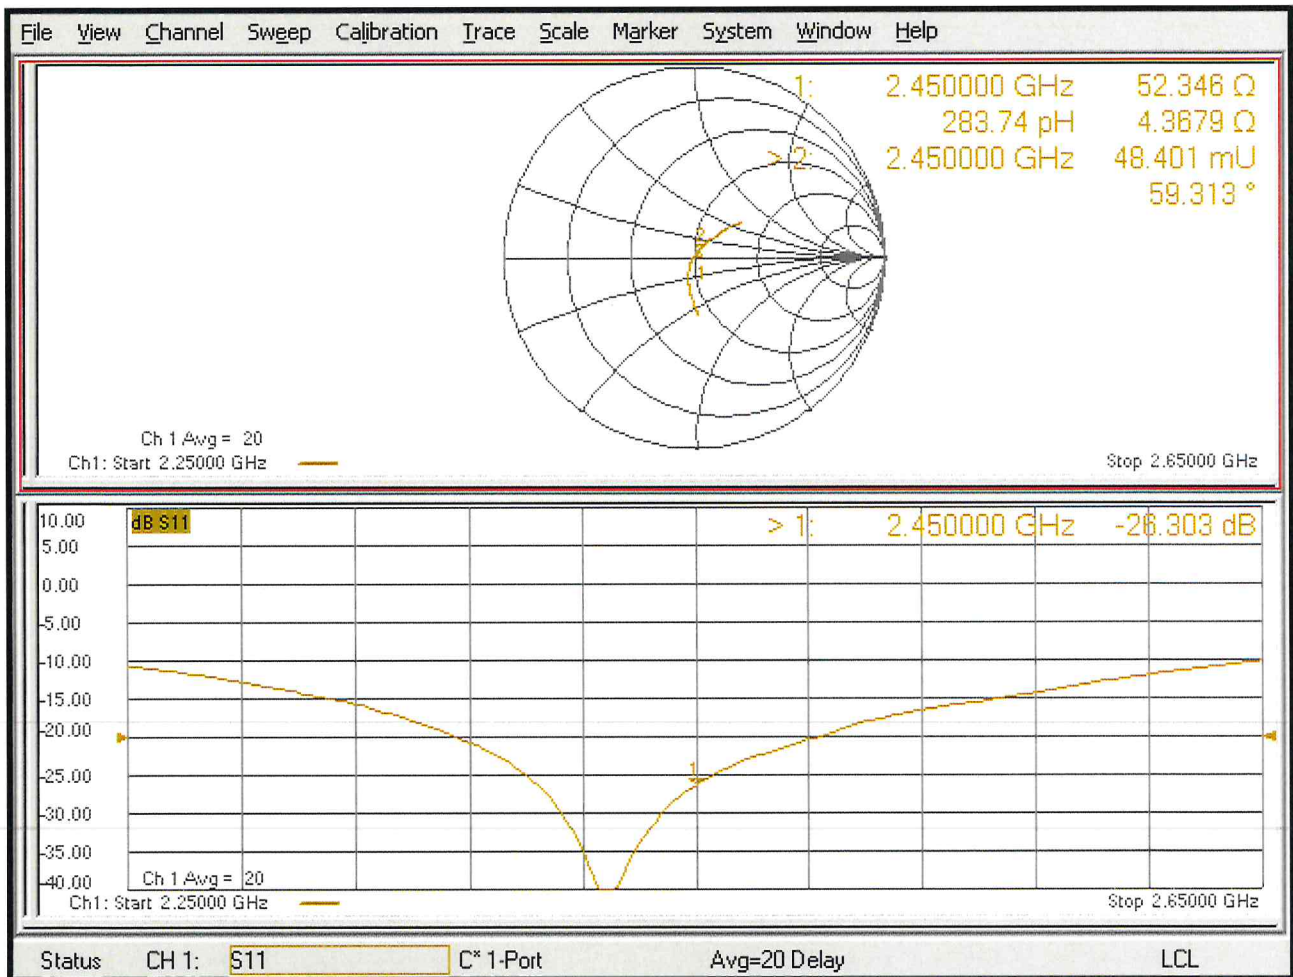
File View Channel Sweep Calibration Trace Scale Marker System Window Help

1: 2.450000 GHz 52.346 Ω
283.74 pH 4.3679 Ω
> 2: 2.450000 GHz 48.401 mU
59.313 °

2
1

Ch 1 Avg = 20
Ch1: Start 2.25000 GHz
Stop 2.65000 GHz

dB S11
> 1: 2.450000 GHz -26.303 dB

10.00
5.00
0.00
-5.00
-10.00
-15.00
-20.00
-25.00
-30.00
-35.00
-40.00

1

Ch 1 Avg = 20
Ch1: Start 2.25000 GHz
Stop 2.65000 GHz

Status CH 1: S11 C* 1-Port Avg=20 Delay LCL